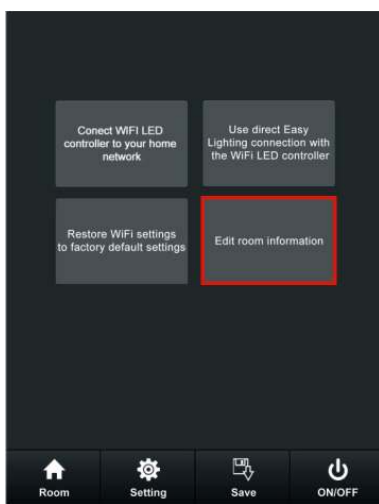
Conect WIFI LED controller to your home network

Use direct Easy Lighting connection with the WiFi LED controller

Restore WiFi settings to factory default settings

Edit room information

Room

Setting

Save

ON/OFF